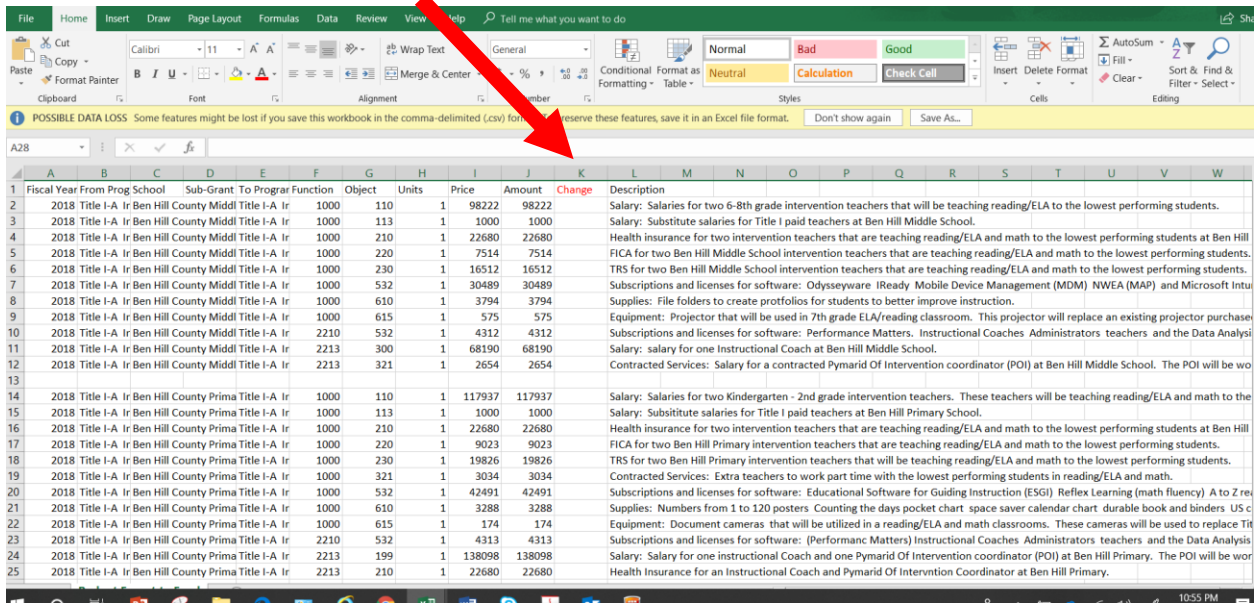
File Home Insert Draw Page Layout Formulas Data Review View Help Tell me what you want to do

Paste Cut Copy Format Painter Clipboard
Calibri 11 B I U Font
Wrap Text Merge & Center Alignment
General % , Number
Conditional Formatting Format as Table
Normal Bad Good Neutral Calculation Check Cell Styles
Insert Delete Format Cells
AutoSum Fill Clear Sort & Filter Find & Select Editing

POSSIBLE DATA LOSS Some features might be lost if you save this workbook in the comma-delimited (.csv) for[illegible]reserve these features, save it in an Excel file format. Don't show again Save As...

A28

| | A | B | C | D | E | F | G | H | I | J | K | L |
|---|---|---|---|---|---|---|---|---|---|---|---|---|
| 1 | Fiscal Year | From Prog | School | Sub-Grant | To Prograr | Function | Object | Units | Price | Amount | Change | Description |
| 2 | 2018 | Title I-A Ir | Ben Hill County Middl | Title I-A Ir | | 1000 | 110 | 1 | 98222 | 98222 | | Salary: Salaries for two 6-8th grade intervention teachers that will be teaching reading/ELA to the lowest performing students. |
| 3 | 2018 | Title I-A Ir | Ben Hill County Middl | Title I-A Ir | | 1000 | 113 | 1 | 1000 | 1000 | | Salary: Substitute salaries for Title I paid teachers at Ben Hill Middle School. |
| 4 | 2018 | Title I-A Ir | Ben Hill County Middl | Title I-A Ir | | 1000 | 210 | 1 | 22680 | 22680 | | Health insurance for two intervention teachers that are teaching reading/ELA and math to the lowest performing students at Ben Hill |
| 5 | 2018 | Title I-A Ir | Ben Hill County Middl | Title I-A Ir | | 1000 | 220 | 1 | 7514 | 7514 | | FICA for two Ben Hill Middle School intervention teachers that are teaching reading/ELA and math to the lowest performing students. |
| 6 | 2018 | Title I-A Ir | Ben Hill County Middl | Title I-A Ir | | 1000 | 230 | 1 | 16512 | 16512 | | TRS for two Ben Hill Middle School intervention teachers that are teaching reading/ELA and math to the lowest performing students. |
| 7 | 2018 | Title I-A Ir | Ben Hill County Middl | Title I-A Ir | | 1000 | 532 | 1 | 30489 | 30489 | | Subscriptions and licenses for software: Odysseyware IReady Mobile Device Management (MDM) NWEA (MAP) and Microsoft Intu |
| 8 | 2018 | Title I-A Ir | Ben Hill County Middl | Title I-A Ir | | 1000 | 610 | 1 | 3794 | 3794 | | Supplies: File folders to create protfolios for students to better improve instruction. |
| 9 | 2018 | Title I-A Ir | Ben Hill County Middl | Title I-A Ir | | 1000 | 615 | 1 | 575 | 575 | | Equipment: Projector that will be used in 7th grade ELA/reading classroom. This projector will replace an existing projector purchase |
| 10 | 2018 | Title I-A Ir | Ben Hill County Middl | Title I-A Ir | | 2210 | 532 | 1 | 4312 | 4312 | | Subscriptions and licenses for software: Performance Matters. Instructional Coaches Administrators teachers and the Data Analysi |
| 11 | 2018 | Title I-A Ir | Ben Hill County Middl | Title I-A Ir | | 2213 | 300 | 1 | 68190 | 68190 | | Salary: salary for one Instructional Coach at Ben Hill Middle School. |
| 12 | 2018 | Title I-A Ir | Ben Hill County Middl | Title I-A Ir | | 2213 | 321 | 1 | 2654 | 2654 | | Contracted Services: Salary for a contracted Pymarid Of Intervention coordinator (POI) at Ben Hill Middle School. The POI will be wo |
| 13 | | | | | | | | | | | | |
| 14 | 2018 | Title I-A Ir | Ben Hill County Prima | Title I-A Ir | | 1000 | 110 | 1 | 117937 | 117937 | | Salary: Salaries for two Kindergarten - 2nd grade intervention teachers. These teachers will be teaching reading/ELA and math to the |
| 15 | 2018 | Title I-A Ir | Ben Hill County Prima | Title I-A Ir | | 1000 | 113 | 1 | 1000 | 1000 | | Salary: Subsititute salaries for Title I paid teachers at Ben Hill Primary School. |
| 16 | 2018 | Title I-A Ir | Ben Hill County Prima | Title I-A Ir | | 1000 | 210 | 1 | 22680 | 22680 | | Health insurance for two intervention teachers that are teaching reading/ELA and math to the lowest performing students at Ben Hill |
| 17 | 2018 | Title I-A Ir | Ben Hill County Prima | Title I-A Ir | | 1000 | 220 | 1 | 9023 | 9023 | | FICA for two Ben Hill Primary intervention teachers that are teaching reading/ELA and math to the lowest performing students. |
| 18 | 2018 | Title I-A Ir | Ben Hill County Prima | Title I-A Ir | | 1000 | 230 | 1 | 19826 | 19826 | | TRS for two Ben Hill Primary intervention teachers that will be teaching reading/ELA and math to the lowest performing students. |
| 19 | 2018 | Title I-A Ir | Ben Hill County Prima | Title I-A Ir | | 1000 | 321 | 1 | 3034 | 3034 | | Contracted Services: Extra teachers to work part time with the lowest performing students in reading/ELA and math. |
| 20 | 2018 | Title I-A Ir | Ben Hill County Prima | Title I-A Ir | | 1000 | 532 | 1 | 42491 | 42491 | | Subscriptions and licenses for software: Educational Software for Guiding Instruction (ESGI) Reflex Learning (math fluency) A to Z re |
| 21 | 2018 | Title I-A Ir | Ben Hill County Prima | Title I-A Ir | | 1000 | 610 | 1 | 3288 | 3288 | | Supplies: Numbers from 1 to 120 posters Counting the days pocket chart space saver calendar chart durable book and binders US c |
| 22 | 2018 | Title I-A Ir | Ben Hill County Prima | Title I-A Ir | | 1000 | 615 | 1 | 174 | 174 | | Equipment: Document cameras that will be utilized in a reading/ELA and math classrooms. These cameras will be used to replace Tit |
| 23 | 2018 | Title I-A Ir | Ben Hill County Prima | Title I-A Ir | | 2210 | 532 | 1 | 4313 | 4313 | | Subscriptions and licenses for software: (Performanc Matters) Instructional Coaches Administrators teachers and the Data Analysis |
| 24 | 2018 | Title I-A Ir | Ben Hill County Prima | Title I-A Ir | | 2213 | 199 | 1 | 138098 | 138098 | | Salary: Salary for one instructional Coach and one Pymarid Of Intervention coordinator (POI) at Ben Hill Primary. The POI will be wor |
| 25 | 2018 | Title I-A Ir | Ben Hill County Prima | Title I-A Ir | | 2213 | 210 | 1 | 22680 | 22680 | | Health Insurance for an Instructional Coach and Pymarid Of Intervntion Coordinator at Ben Hill Primary. |

10:55 PM